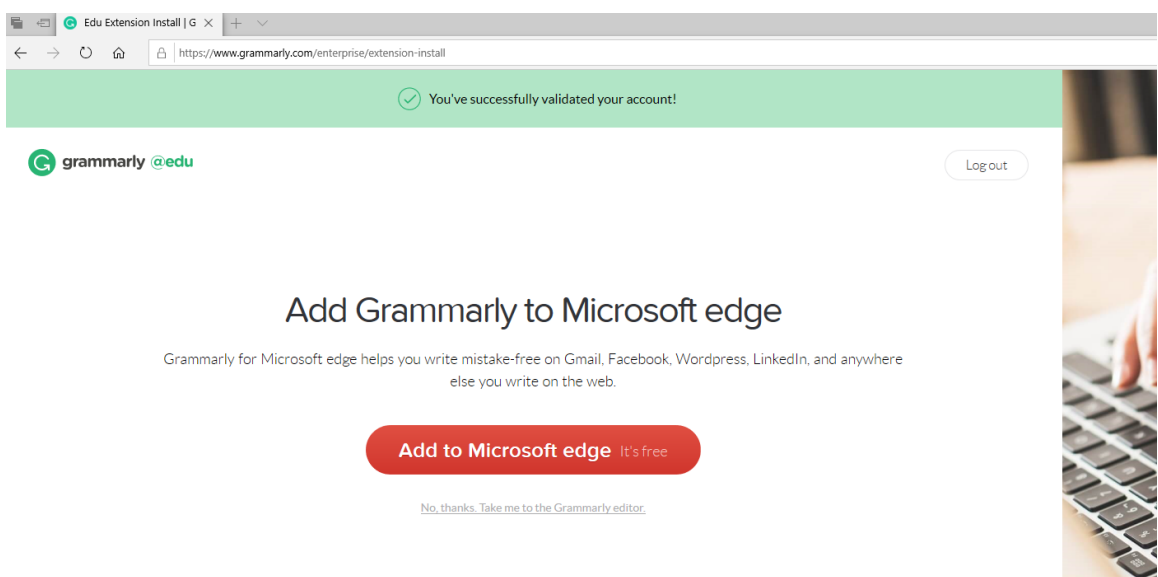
Edu Extension Install | G

https://www.grammarly.com/enterprise/extension-install

You've successfully validated your account!

grammarly @edu

Log out

Add Grammarly to Microsoft edge

Grammarly for Microsoft edge helps you write mistake-free on Gmail, Facebook, Wordpress, LinkedIn, and anywhere else you write on the web.

Add to Microsoft edge It's free

No, thanks. Take me to the Grammarly editor.